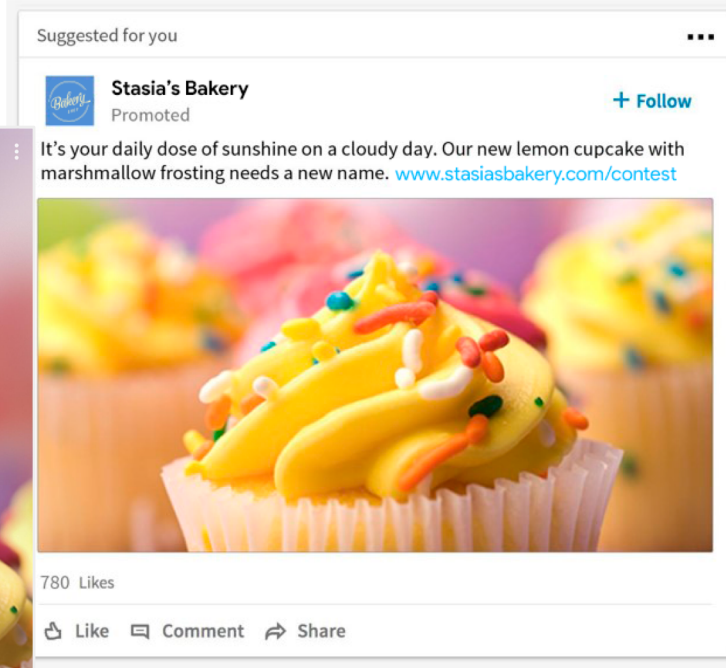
Suggested for you

Bakery

Stasia's Bakery
Promoted

+ Follow

It's your daily dose of sunshine on a cloudy day. Our new lemon cupcake with marshmallow frosting needs a new name. www.stasiasbakery.com/contest

780 Likes

Like Comment Share